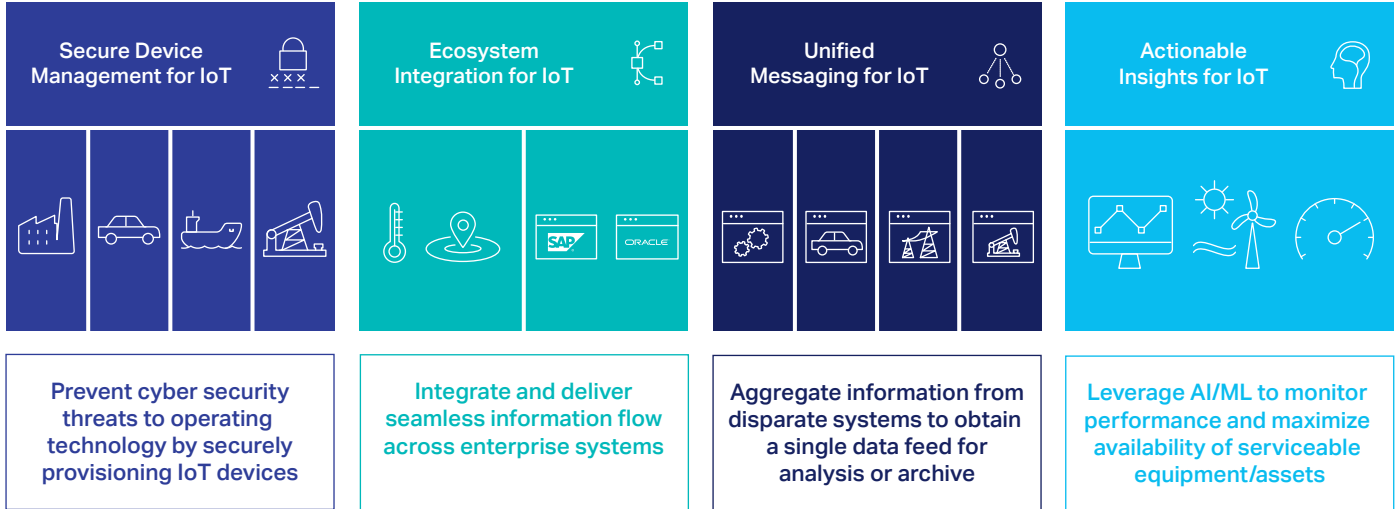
Secure Device Management for IoT

Prevent cyber security threats to operating technology by securely provisioning IoT devices

Ecosystem Integration for IoT

SAP

ORACLE

Integrate and deliver seamless information flow across enterprise systems

Unified Messaging for IoT

Aggregate information from disparate systems to obtain a single data feed for analysis or archive

Actionable Insights for IoT

Leverage AI/ML to monitor performance and maximize availability of serviceable equipment/assets